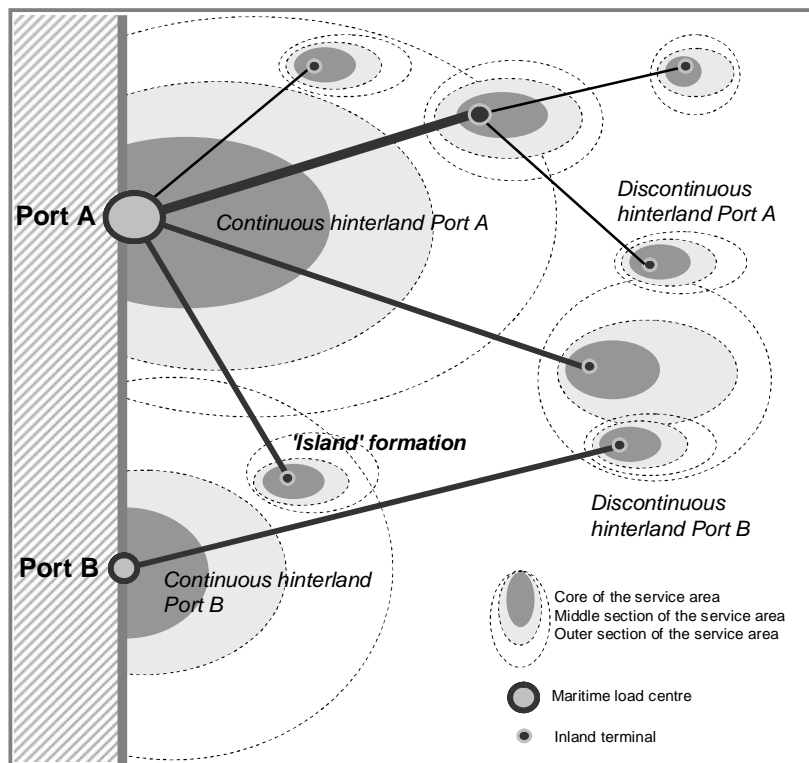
Port A

Continuous hinterland Port A

Discontinuous hinterland Port A

'Island' formation

Discontinuous hinterland Port B

Port B

Continuous hinterland Port B

Core of the service area
Middle section of the service area
Outer section of the service area

Maritime load centre

Inland terminal